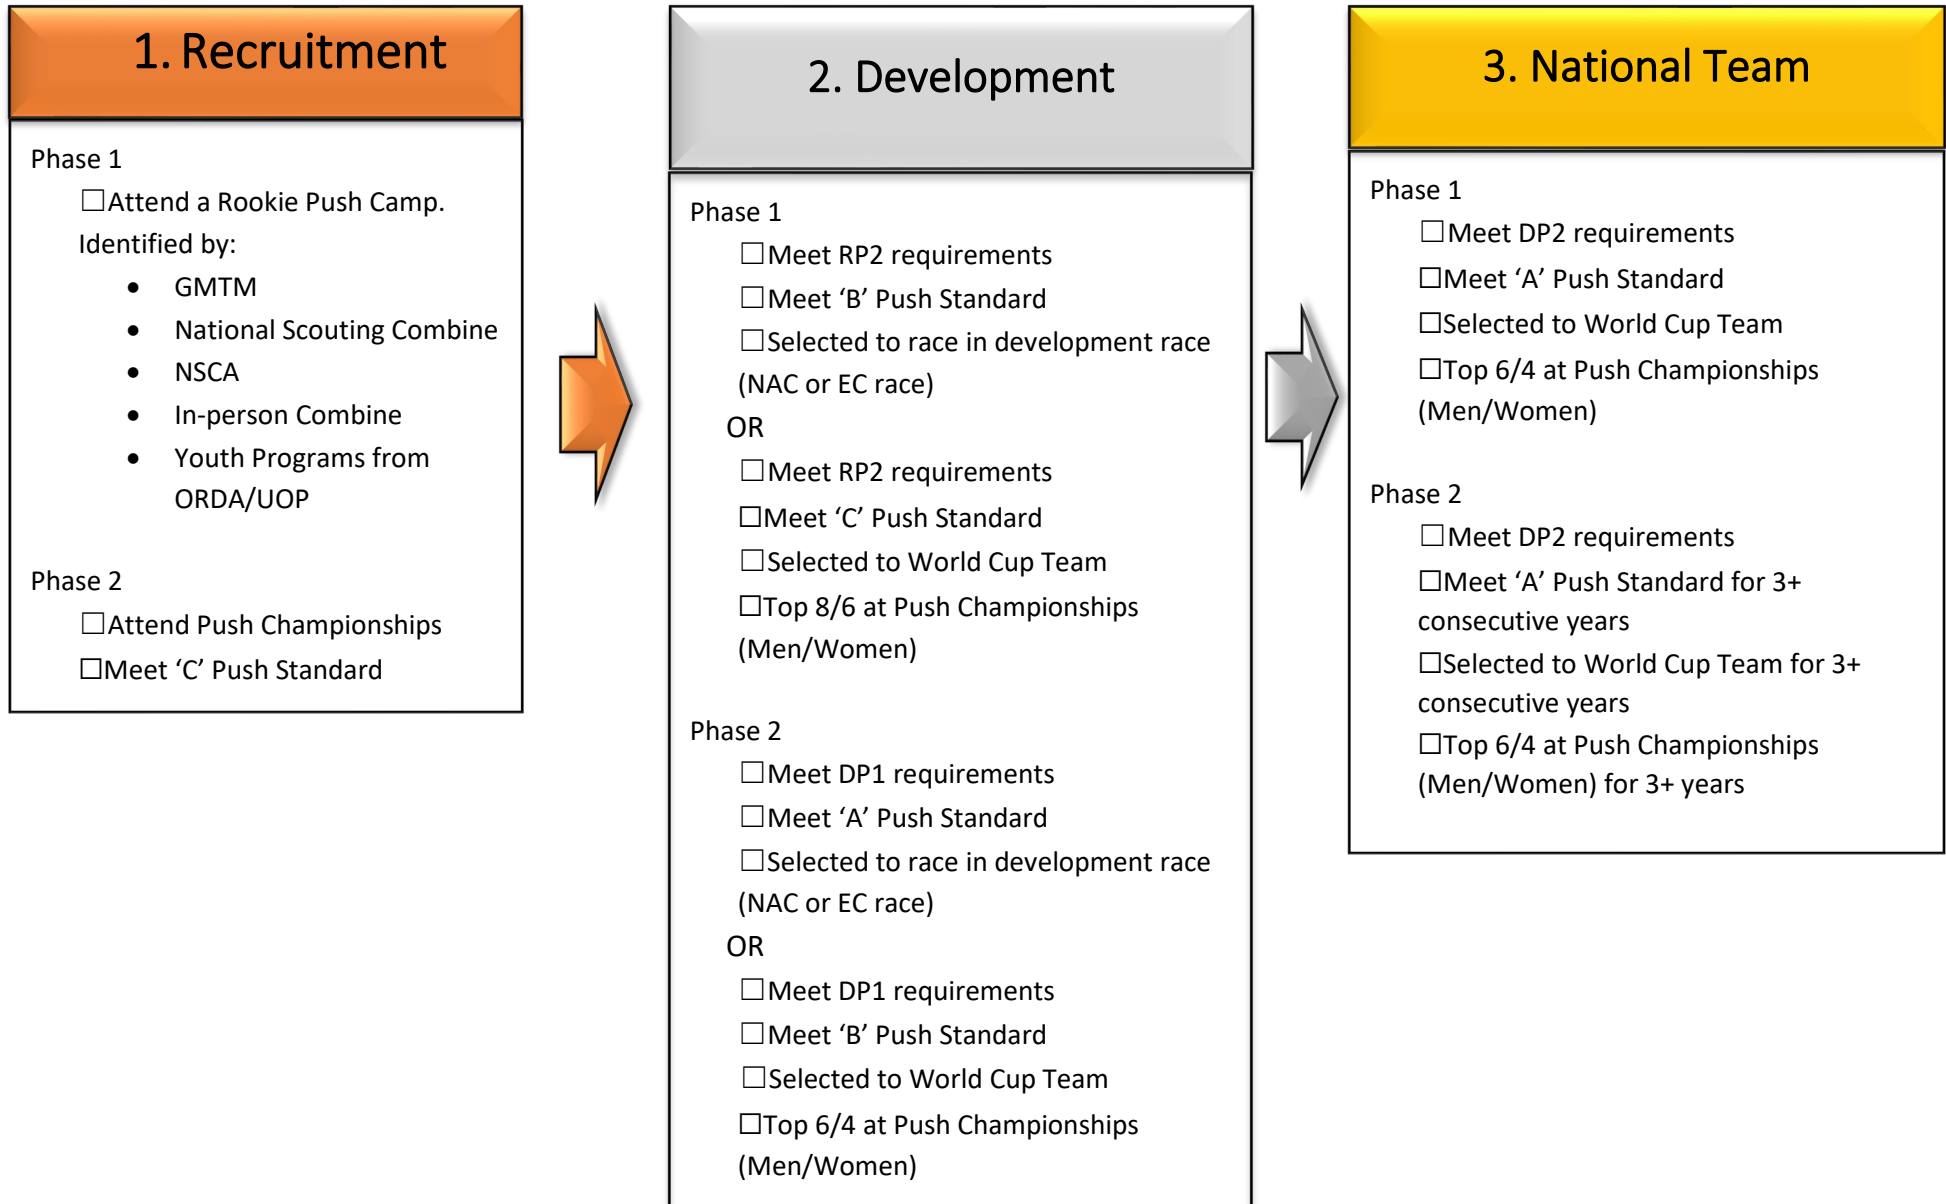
1. Recruitment

Phase 1

☐Attend a Rookie Push Camp.

Identified by:

- GMTM
- National Scouting Combine
- NSCA
- In-person Combine
- Youth Programs from ORDA/UOP

Phase 2

☐Attend Push Championships

☐Meet 'C' Push Standard

2. Development

Phase 1

☐Meet RP2 requirements

☐Meet 'B' Push Standard

☐Selected to race in development race (NAC or EC race)

OR

☐Meet RP2 requirements

☐Meet 'C' Push Standard

☐Selected to World Cup Team

☐Top 8/6 at Push Championships (Men/Women)

Phase 2

☐Meet DP1 requirements

☐Meet 'A' Push Standard

☐Selected to race in development race (NAC or EC race)

OR

☐Meet DP1 requirements

☐Meet 'B' Push Standard

☐Selected to World Cup Team

☐Top 6/4 at Push Championships (Men/Women)

3. National Team

Phase 1

☐Meet DP2 requirements

☐Meet 'A' Push Standard

☐Selected to World Cup Team

☐Top 6/4 at Push Championships (Men/Women)

Phase 2

☐Meet DP2 requirements

☐Meet 'A' Push Standard for 3+ consecutive years

☐Selected to World Cup Team for 3+ consecutive years

☐Top 6/4 at Push Championships (Men/Women) for 3+ years